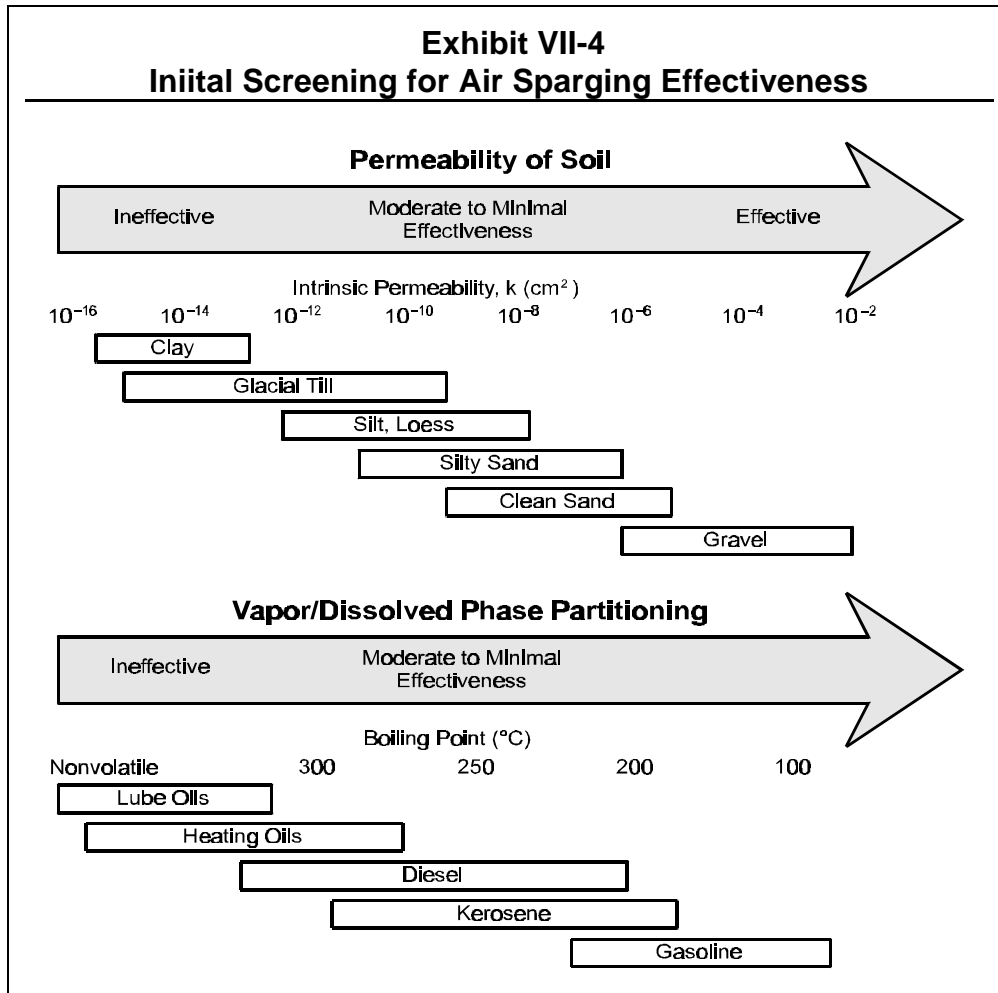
Exhibit VII-4
Iniital Screening for Air Sparging Effectiveness

Permeability of Soil

Ineffective

Moderate to MInImal Effectiveness

Effective

Intrinsic Permeability, k ($cm^2$)

$10^{-16}$ $10^{-14}$ $10^{-12}$ $10^{-10}$ $10^{-8}$ $10^{-6}$ $10^{-4}$ $10^{-2}$

Clay

Glacial Till

Silt, Loess

Silty Sand

Clean Sand

Gravel

Vapor/Dissolved Phase Partitioning

Ineffective

Moderate to MInImal Effectiveness

Boiling Point (°C)

Nonvolatile 300 250 200 100

Lube Oils

Heating Oils

Diesel

Kerosene

Gasoline